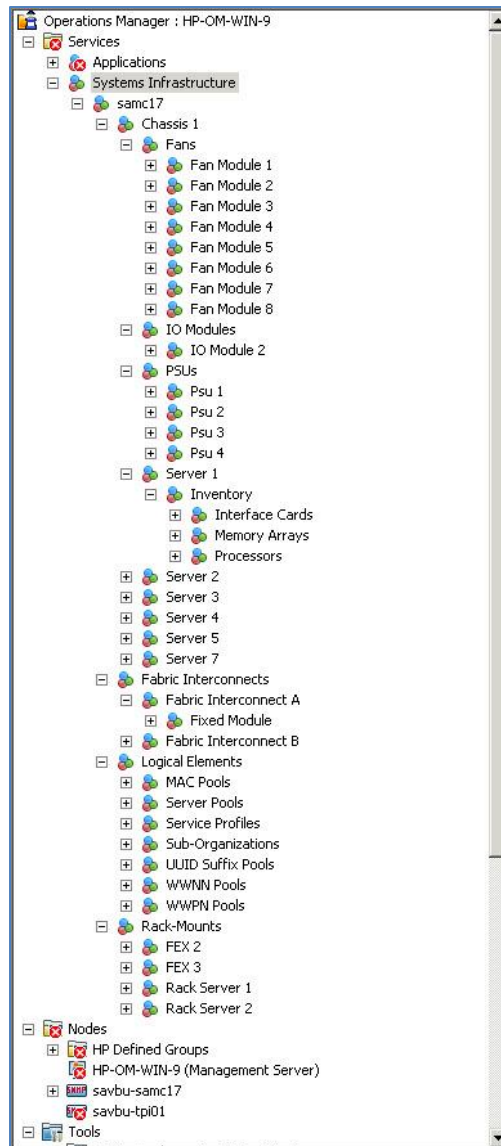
Operations Manager : HP-OM-WIN-9
Services
Applications
Systems Infrastructure
samc17
Chassis 1
Fans
Fan Module 1
Fan Module 2
Fan Module 3
Fan Module 4
Fan Module 5
Fan Module 6
Fan Module 7
Fan Module 8
IO Modules
IO Module 2
PSUs
Psu 1
Psu 2
Psu 3
Psu 4
Server 1
Inventory
Interface Cards
Memory Arrays
Processors
Server 2
Server 3
Server 4
Server 5
Server 7
Fabric Interconnects
Fabric Interconnect A
Fixed Module
Fabric Interconnect B
Logical Elements
MAC Pools
Server Pools
Service Profiles
Sub-Organizations
UUID Suffix Pools
WWNN Pools
WWPN Pools
Rack-Mounts
FEX 2
FEX 3
Rack Server 1
Rack Server 2
Nodes
HP Defined Groups
HP-OM-WIN-9 (Management Server)
SNMP savbu-samc17
savbu-tpi01
Tools